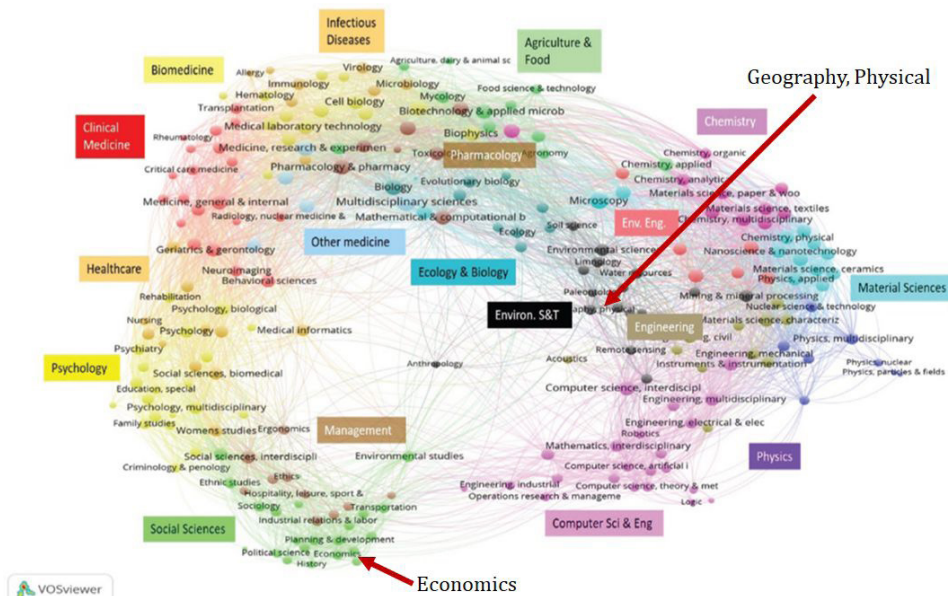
Infectious Diseases

Agriculture & Food

Biomedicine

Geography, Physical

Chemistry

Clinical Medicine

Allergy
Virology
Agriculture, dairy & animal sc
Immunology
Microbiology
Hematology
Food science & technology
Mycology
Transplantation
Cell biology
Biotechnology & applied microb
Medical laboratory technology
Rheumatology
Biophysics
Medicine, research & experimen
Toxicol
Pharmacology
onomy
Pharmacology & pharmacy
Critical care medicine
Evolutionary biology
Chemistry, organic
Chemistry, applied
Chemistry, analytic
Biology
Microscopy
Materials science, paper & woo
Medicine, general & internal
Multidisciplinary sciences
Radiology, nuclear medicine &
Mathematical & computational b
Materials science, textiles
Env. Eng.
Chemistry, multidisciplinary
Soil science
Ecology
Other medicine
Chemistry, physical
Environmental sciences
Geriatrics & gerontology
Nanoscience & nanotechnology
Limnology
Healthcare
Neuroimaging
Ecology & Biology
Water resources
Materials science, ceramics
Behavioral sciences
Physics, applied
Material Sciences
Rehabilitation
Paleontology
Mining & mineral processing
Psychology, biological
Environ. S&T
Nuclear science & technology
Nursing
Engineering
Materials science, characteriz
Psychology
Medical informatics
Engineering, civil
Physics, multidisciplinary
Psychiatry
Psychology
Acoustics
Remote sensing
Engineering, mechanical
Anthropology
Physics, nuclear
Social sciences, biomedical
Instruments & instrumentation
Physics, particles & fields
Education, special
Computer science, interdiscipl
Engineering, multidisciplinary
Psychology, multidisciplinary
Family studies
Ergonomics
Womens studies
Management
Engineering, electrical & elec
Robotics
Mathematics, interdisciplinary
Physics
Social sciences, interdiscipli
Environmental studies
Criminology & penology
Ethics
Computer science, artificial i
Ethnic studies
Engineering, industrial
Computer science, theory & met
Hospitality, leisure, sport &
Operations research & manageme
Sociology
Transportation
Logic
Industrial relations & labor
Social Sciences
Computer Sci & Eng
Planning & development
Political science
Economics
History
VOSviewer
Economics